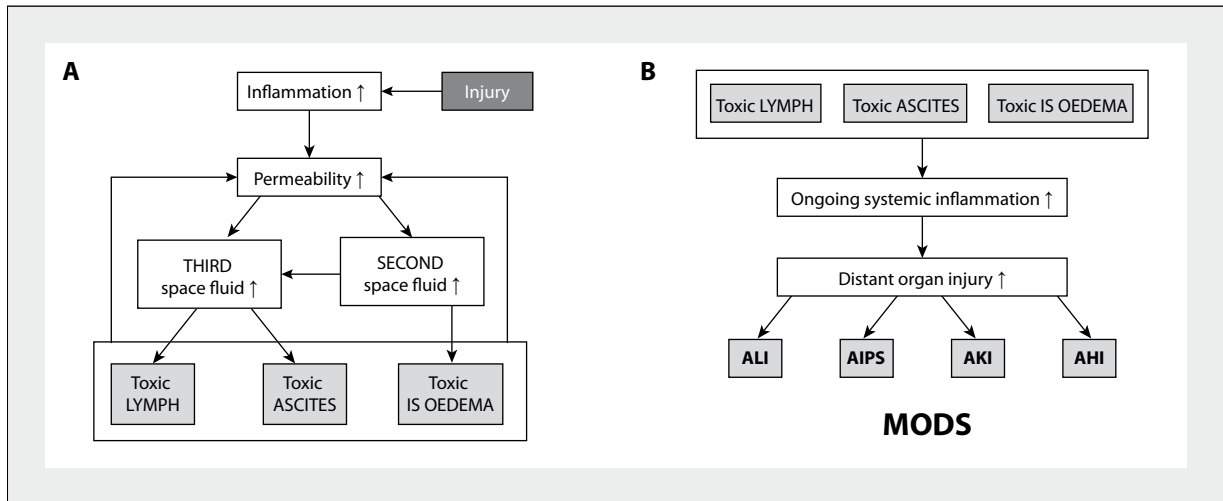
A

Inflammation ↑

Injury

Permeability ↑

THIRD space fluid ↑

SECOND space fluid ↑

Toxic LYMPH

Toxic ASCITES

Toxic IS OEDEMA

B

Toxic LYMPH

Toxic ASCITES

Toxic IS OEDEMA

Ongoing systemic inflammation ↑

Distant organ injury ↑

ALI

AIPS

AKI

AHI

MODS